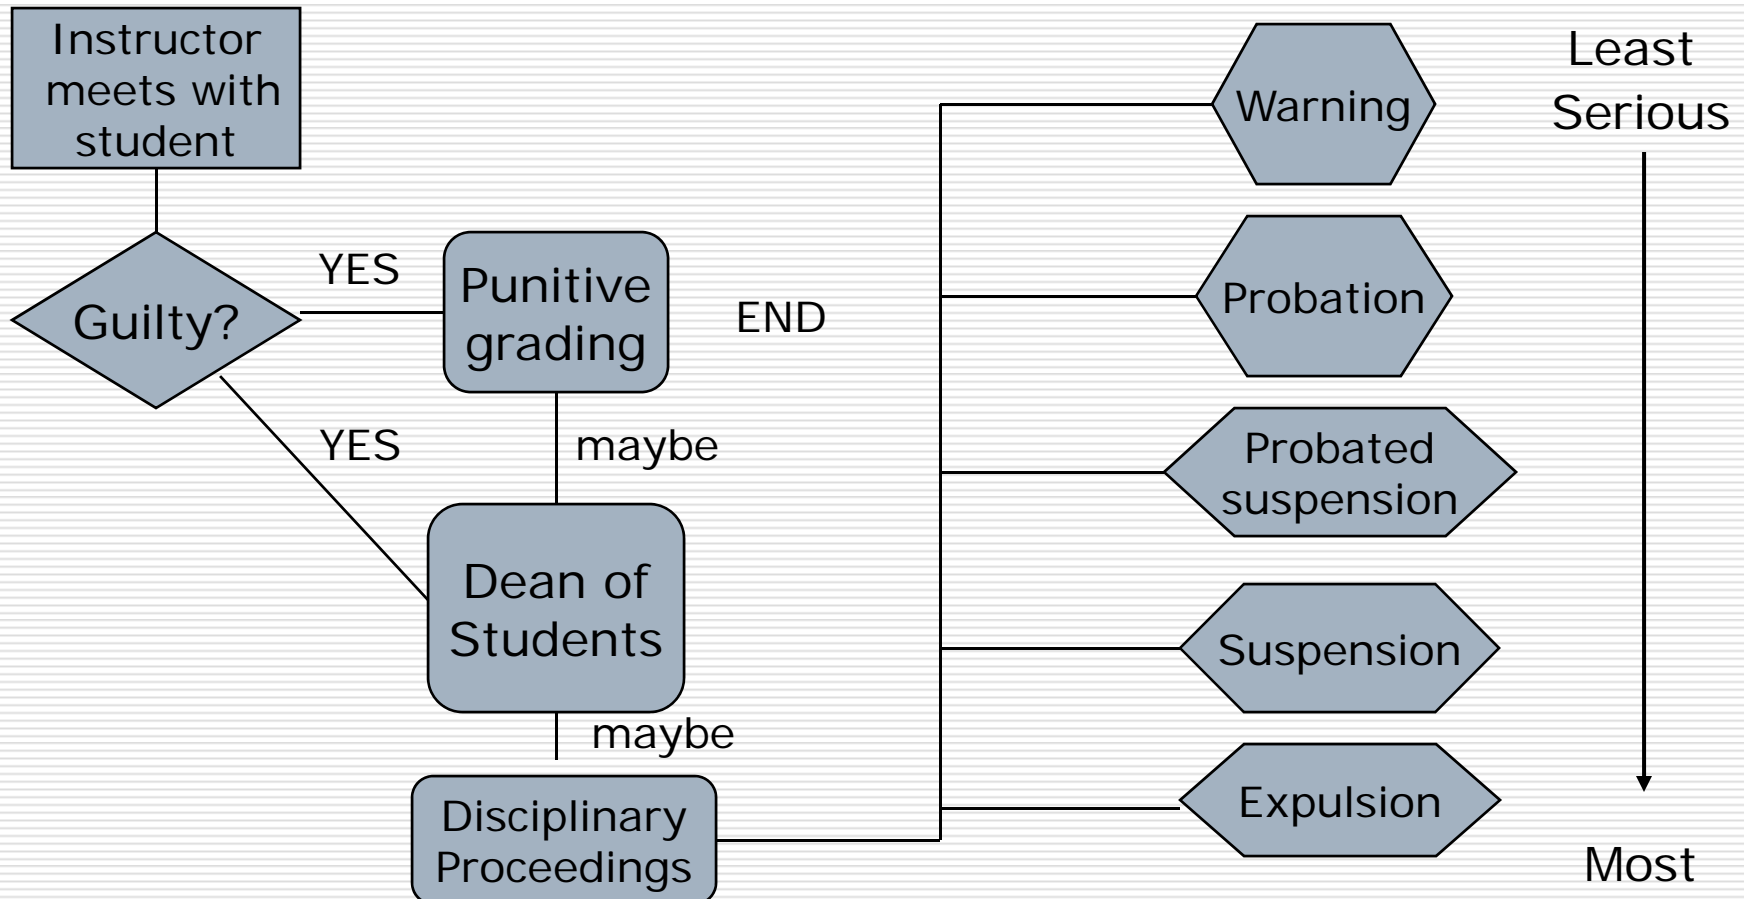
Instructor meets with student

Guilty?

YES

Punitive grading

END

YES

maybe

Dean of Students

maybe

Disciplinary Proceedings

Warning

Probation

Probated suspension

Suspension

Expulsion

Least Serious

Most